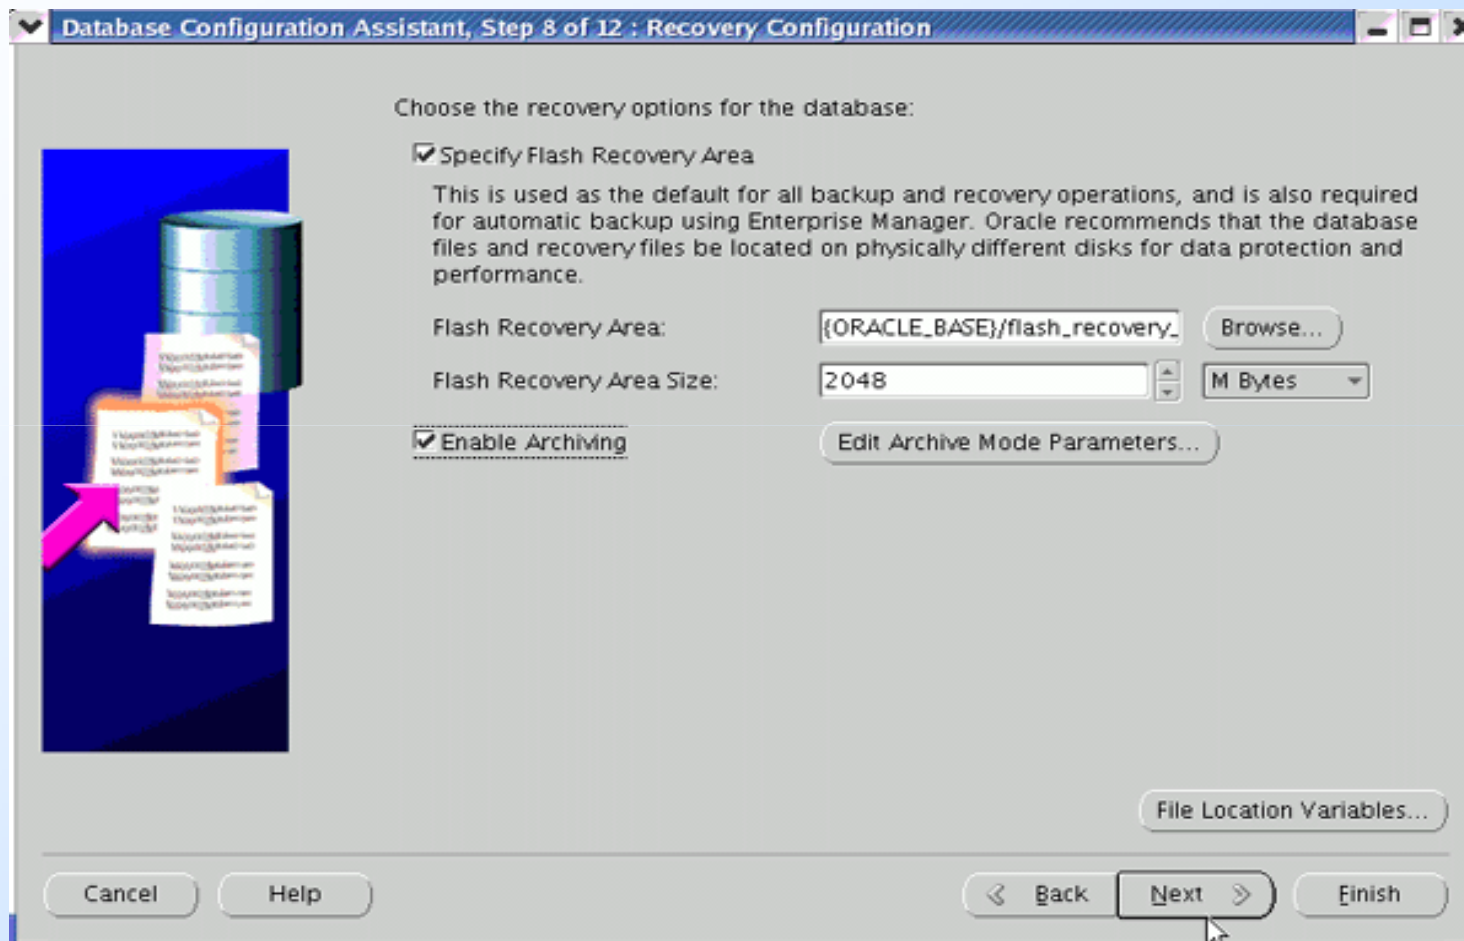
Database Configuration Assistant, Step 8 of 12 : Recovery Configuration

Choose the recovery options for the database:

Specify Flash Recovery Area

This is used as the default for all backup and recovery operations, and is also required for automatic backup using Enterprise Manager. Oracle recommends that the database files and recovery files be located on physically different disks for data protection and performance.

Flash Recovery Area: {ORACLE_BASE}/flash_recovery_ Browse...

Flash Recovery Area Size: 2048 M Bytes

Enable Archiving Edit Archive Mode Parameters...

File Location Variables...

Cancel Help Back Next Finish